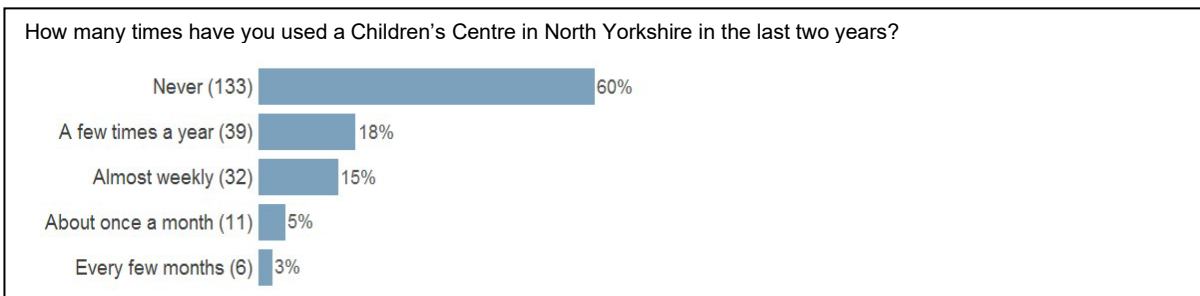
How many times have you used a Children’s Centre in North Yorkshire in the last two years?

Never (133) 60%

A few times a year (39) 18%

Almost weekly (32) 15%

About once a month (11) 5%

Every few months (6) 3%